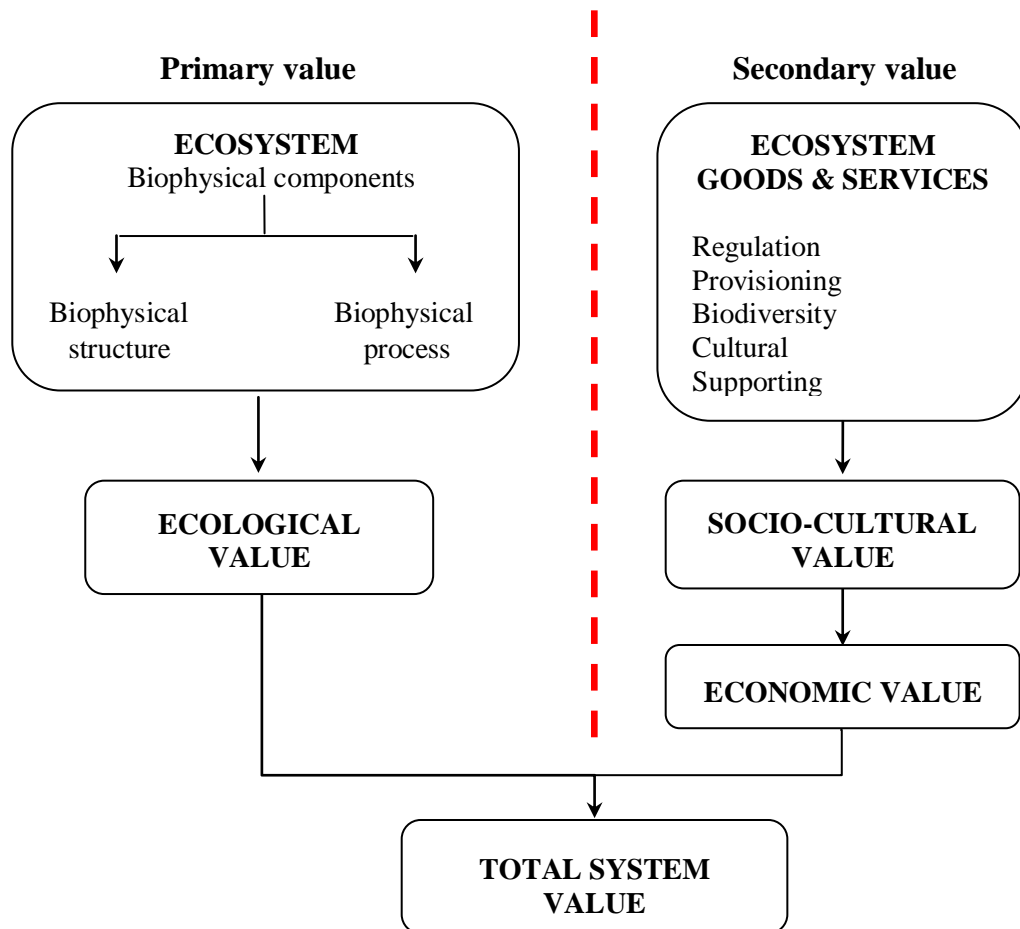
Primary value

Secondary value

ECOSYSTEM
Biophysical components

Biophysical structure

Biophysical process

ECOSYSTEM GOODS & SERVICES

Regulation
Provisioning
Biodiversity
Cultural
Supporting

ECOLOGICAL VALUE

SOCIO-CULTURAL VALUE

ECONOMIC VALUE

TOTAL SYSTEM VALUE